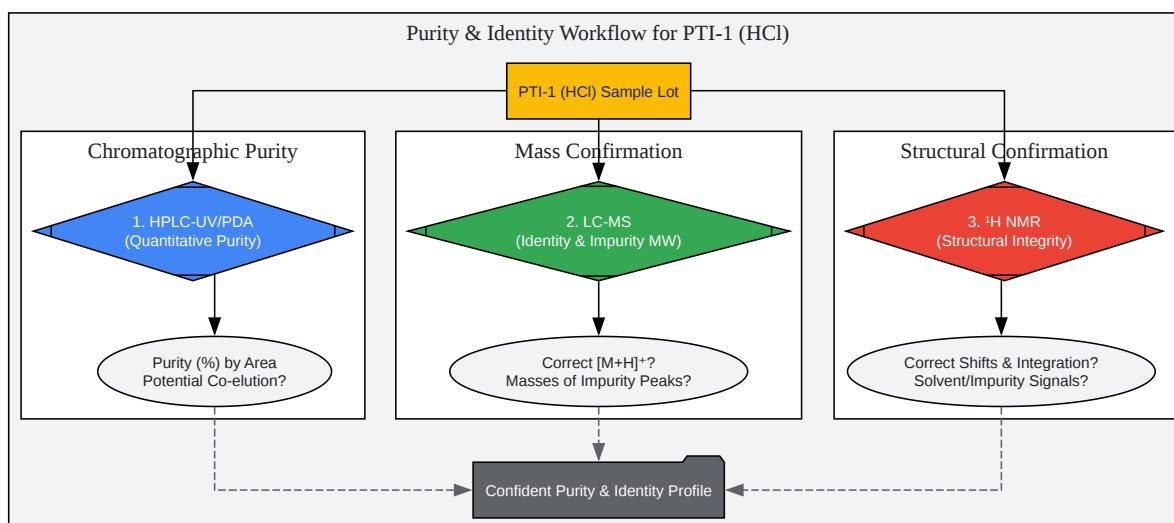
Purity & Identity Workflow for PTI-1 (HCl)

PTI-1 (HCl) Sample Lot

Chromatographic Purity

1. HPLC-UV/PDA
(Quantitative Purity)

Purity (%) by Area
Potential Co-elution?

Mass Confirmation

2. LC-MS
(Identity & Impurity MW)

Correct $[M+H]^+$?
Masses of Impurity Peaks?

Structural Confirmation

3. $^1$H NMR
(Structural Integrity)

Correct Shifts & Integration?
Solvent/Impurity Signals?

Confident Purity & Identity Profile